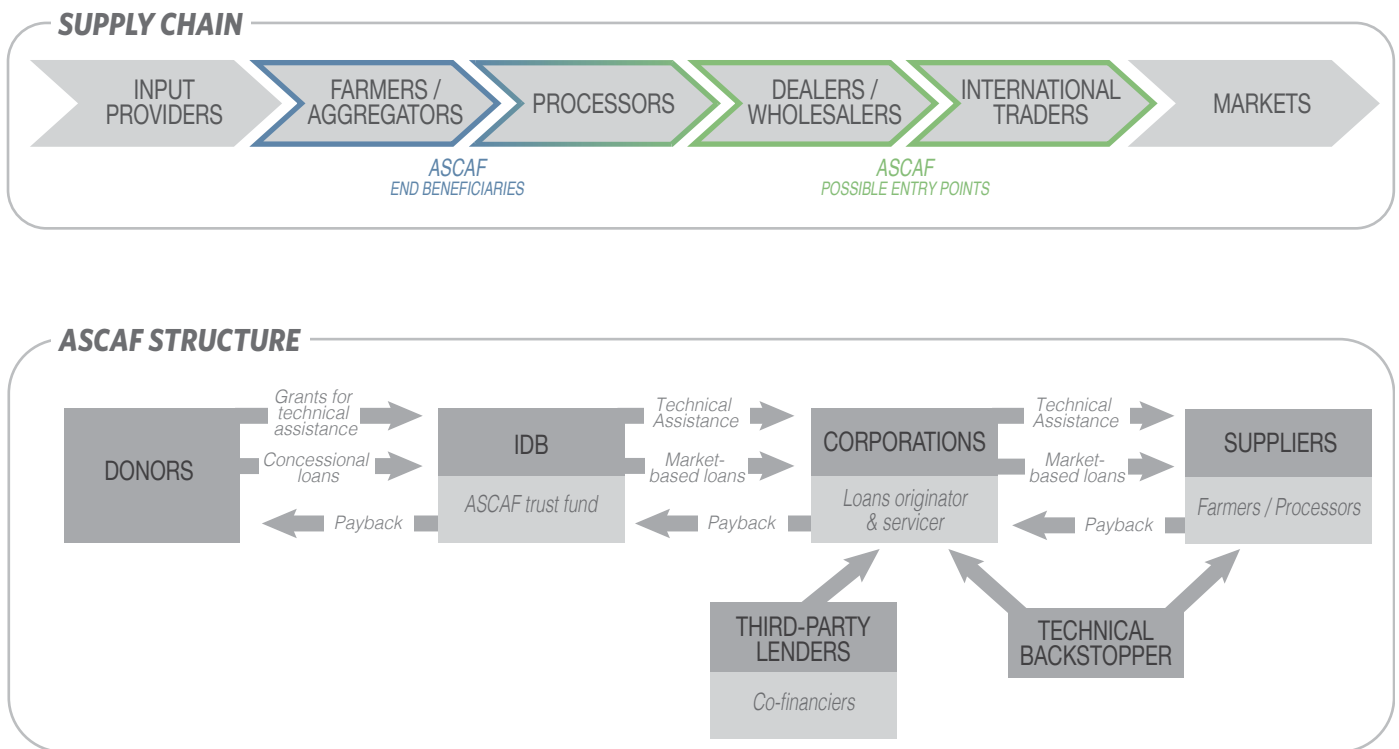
SUPPLY CHAIN

INPUT PROVIDERS

FARMERS / AGGREGATORS

PROCESSORS

DEALERS / WHOLESALERS

INTERNATIONAL TRADERS

MARKETS

ASCAF
END BENEFICIARIES

ASCAF
POSSIBLE ENTRY POINTS

ASCAF STRUCTURE

DONORS

Grants for technical assistance

Concessional loans

Payback

IDB

ASCAF trust fund

Technical Assistance

Market-based loans

Payback

CORPORATIONS

Loans originator & servicer

Technical Assistance

Market-based loans

Payback

SUPPLIERS

Farmers / Processors

THIRD-PARTY LENDERS

Co-financiers

TECHNICAL BACKSTOPPER